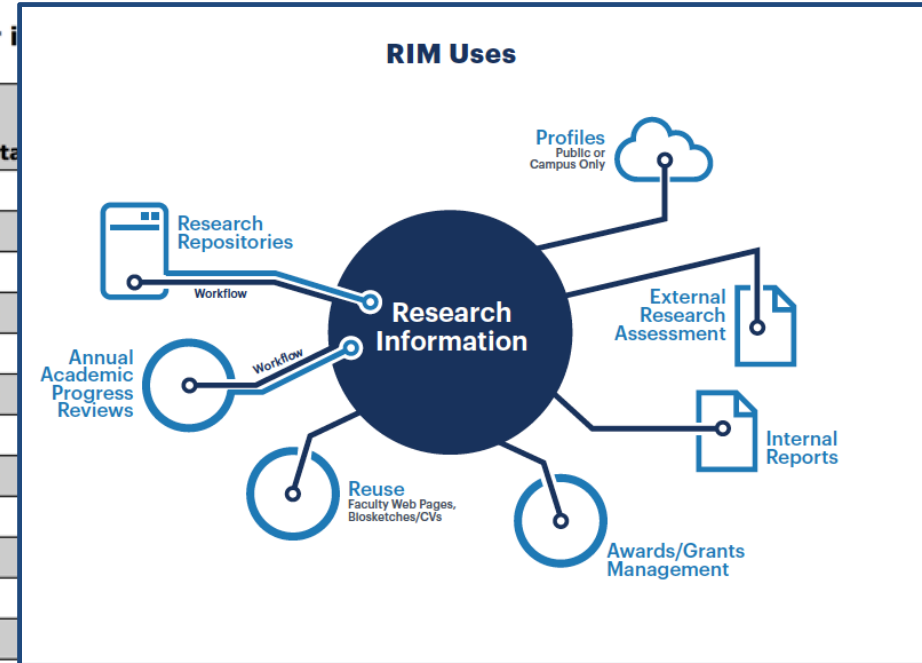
RIM Uses

Profiles
Public or Campus Only

Research Repositories

Workflow

Research Information

External Research Assessment

Annual Academic Progress Reviews

Workflow

Internal Reports

Reuse
Faculty Web Pages, Biosketches/CVs

Awards/Grants Management